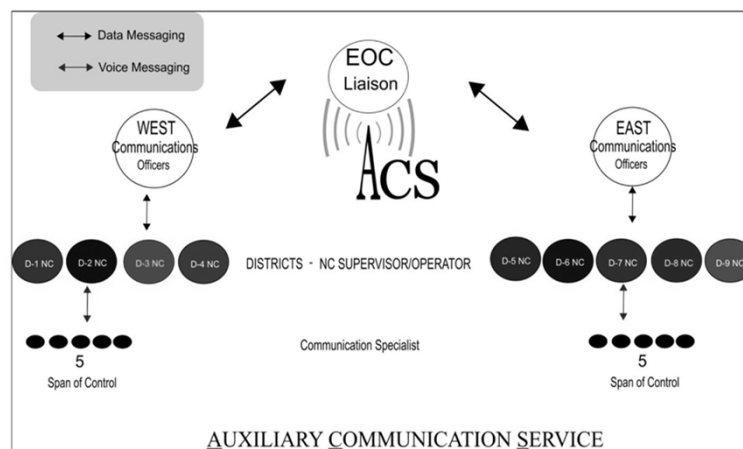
Data Messaging

Voice Messaging

EOC Liaison

WEST Communications Officers

ACS

EAST Communications Officers

D-1 NC D-2 NC D-3 NC D-4 NC

DISTRICTS - NC SUPERVISOR/OPERATOR

D-5 NC D-6 NC D-7 NC D-8 NC D-9 NC

5
Span of Control

Communication Specialist

5
Span of Control

AUXILIARY COMMUNICATION SERVICE